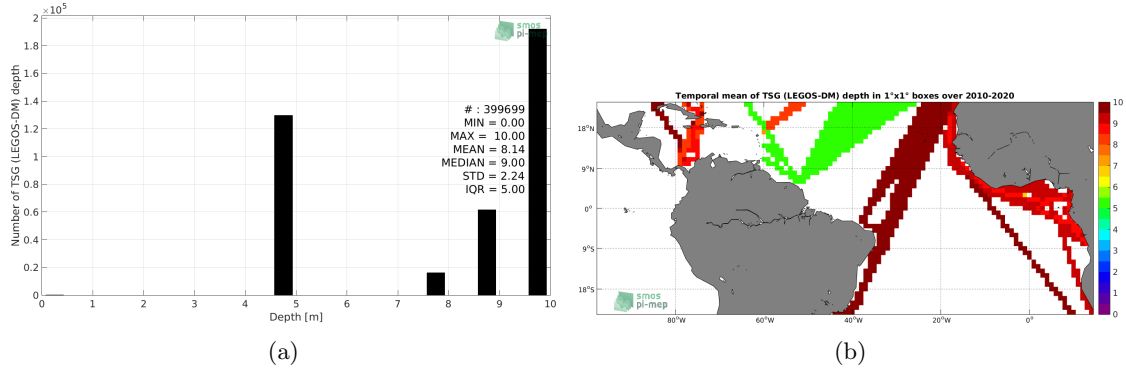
$\times10^5$
2
1.8
1.6
1.4
1.2
1
0.8
0.6
0.4
0.2
0
Number of TSG (LEGOS-DM) depth
smos
pi-mep
# : 399699
MIN = 0.00
MAX = 10.00
MEAN = 8.14
MEDIAN = 9.00
STD = 2.24
IQR = 5.00
0 1 2 3 4 5 6 7 8 9 10
Depth [m]
(a)

Temporal mean of TSG (LEGOS-DM) depth in 1°x1° boxes over 2010-2020
18°N
9°N
0°
9°S
18°S
80°W 60°W 40°W 20°W 0°
smos
pi-mep
10
9
8
7
6
5
4
3
2
1
0
(b)